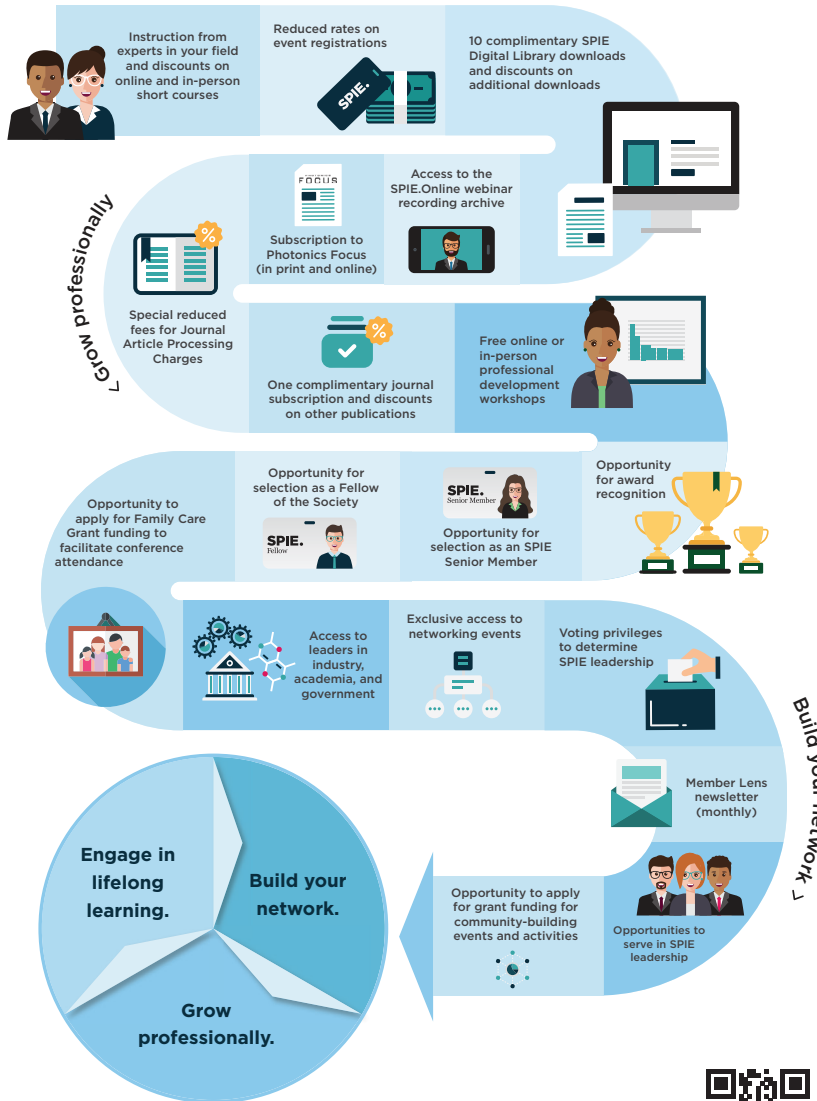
Instruction from experts in your field and discounts on online and in-person short courses

Reduced rates on event registrations

SPIE.

10 complimentary SPIE Digital Library downloads and discounts on additional downloads

Grow professionally >

FOCUS

Subscription to Photonics Focus (in print and online)

Access to the SPIE.Online webinar recording archive

%

Special reduced fees for Journal Article Processing Charges

%

One complimentary journal subscription and discounts on other publications

Free online or in-person professional development workshops

Opportunity to apply for Family Care Grant funding to facilitate conference attendance

Opportunity for selection as a Fellow of the Society

SPIE. Fellow

SPIE. Senior Member

Opportunity for selection as an SPIE Senior Member

Opportunity for award recognition

Access to leaders in industry, academia, and government

Exclusive access to networking events

Voting privileges to determine SPIE leadership

Build your network >

Member Lens newsletter (monthly)

Engage in lifelong learning.

Build your network.

Grow professionally.

Opportunity to apply for grant funding for community-building events and activities

Opportunities to serve in SPIE leadership